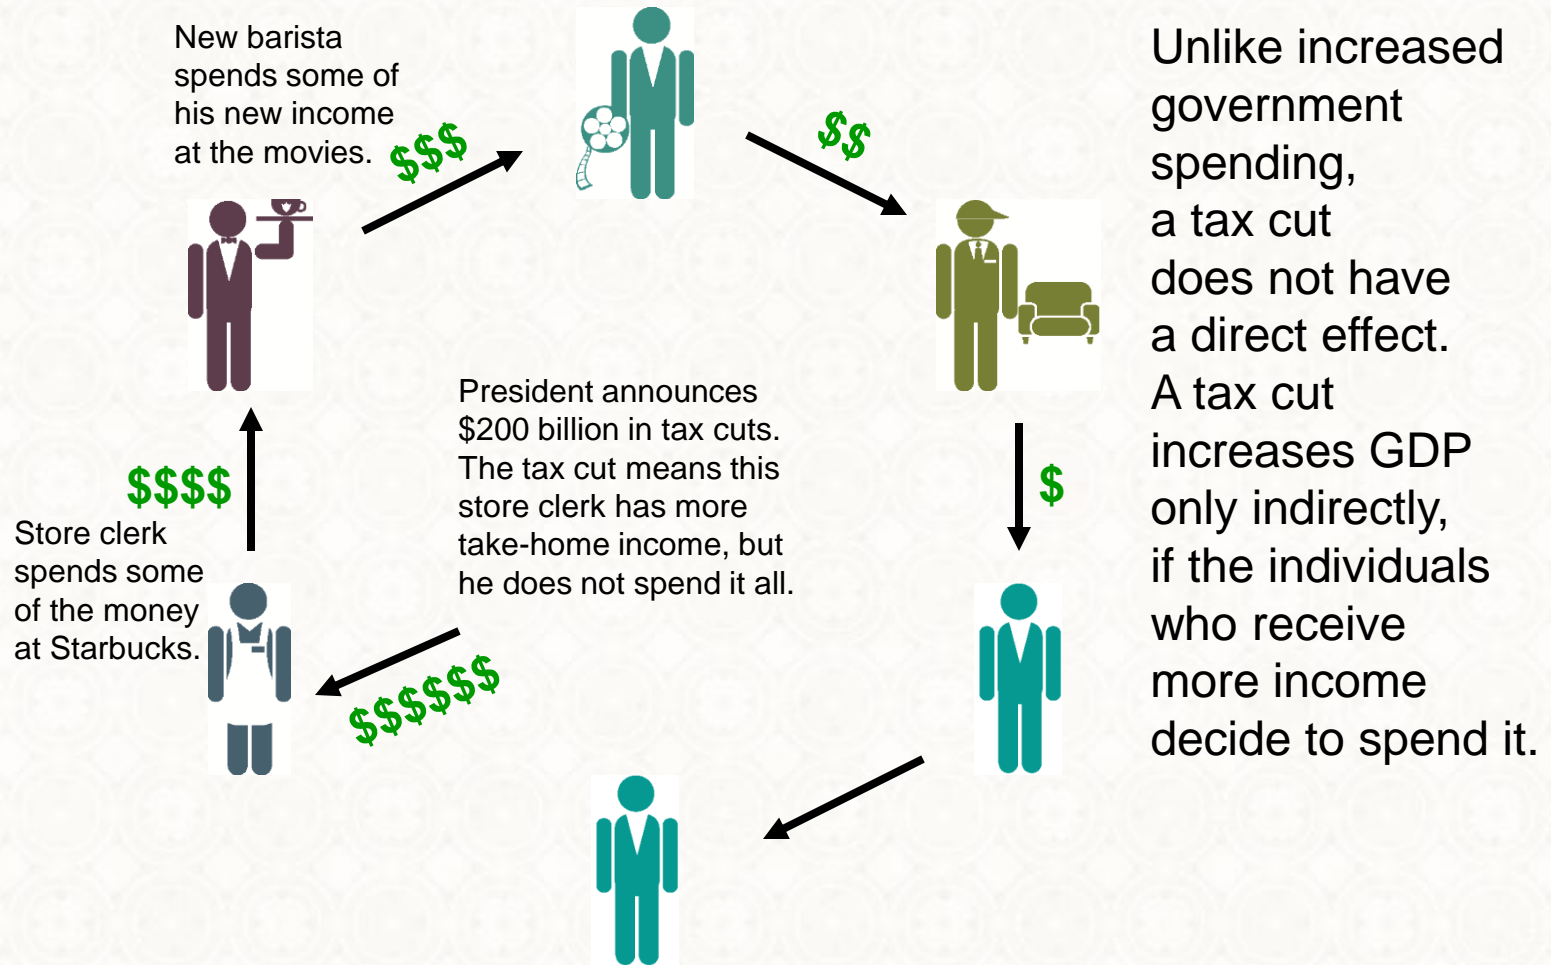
New barista spends some of his new income at the movies.

$$$

$$

Unlike increased government spending, a tax cut does not have a direct effect. A tax cut increases GDP only indirectly, if the individuals who receive more income decide to spend it.

President announces $200 billion in tax cuts. The tax cut means this store clerk has more take-home income, but he does not spend it all.

$$$$

$

Store clerk spends some of the money at Starbucks.

$$$$$$